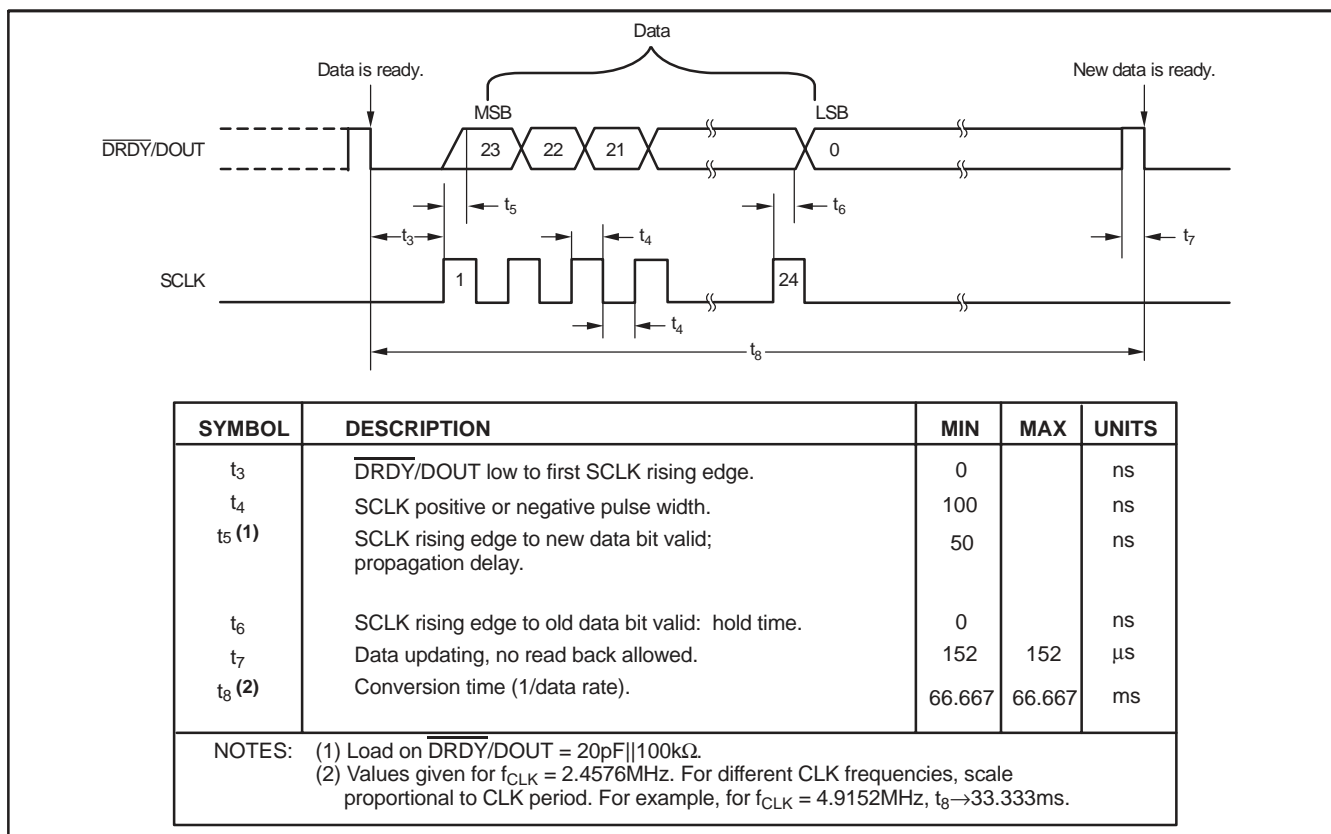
Data

Data is ready.

New data is ready.

MSB

LSB

$\overline{DRDY}$/DOUT

23

22

21

0

$t_5$

$t_6$

$t_3$

$t_4$

$t_7$

SCLK

1

24

$t_4$

$t_8$

| SYMBOL | DESCRIPTION | MIN | MAX | UNITS |
|---|---|---|---|---|
| $t_3$ | $\overline{DRDY}$/DOUT low to first SCLK rising edge. | 0 | | ns |
| $t_4$ | SCLK positive or negative pulse width. | 100 | | ns |
| $t_5$ **(1)** | SCLK rising edge to new data bit valid; propagation delay. | 50 | | ns |
| $t_6$ | SCLK rising edge to old data bit valid: hold time. | 0 | | ns |
| $t_7$ | Data updating, no read back allowed. | 152 | 152 | µs |
| $t_8$ **(2)** | Conversion time (1/data rate). | 66.667 | 66.667 | ms |

NOTES: (1) Load on $\overline{DRDY}$/DOUT = 20pF||100kΩ.
(2) Values given for $f_{CLK}$ = 2.4576MHz. For different CLK frequencies, scale proportional to CLK period. For example, for $f_{CLK}$ = 4.9152MHz, $t_8 \rightarrow$33.333ms.